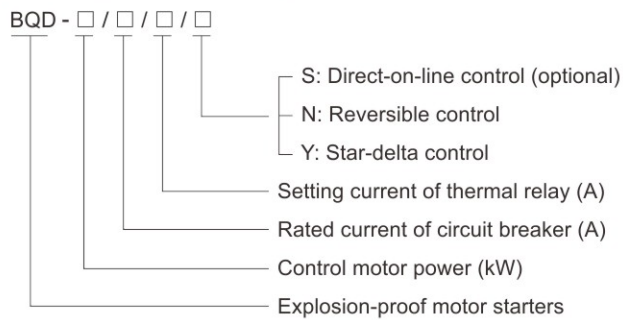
BQD - □ / □ / □ / □

S: Direct-on-line control (optional)
N: Reversible control
Y: Star-delta control
Setting current of thermal relay (A)
Rated current of circuit breaker (A)
Control motor power (kW)
Explosion-proof motor starters